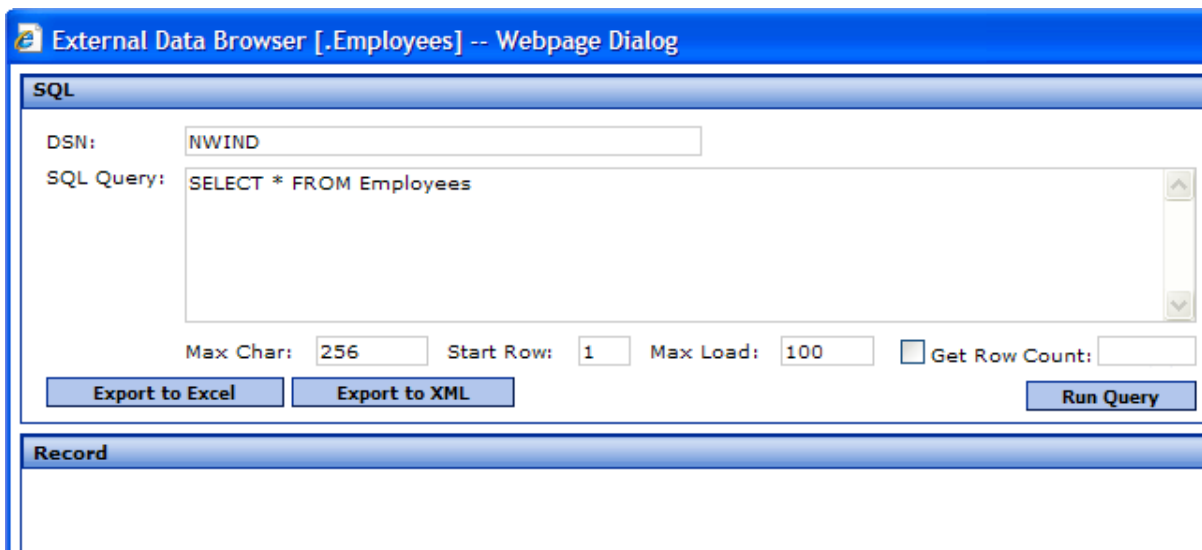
External Data Browser [.Employees] -- Webpage Dialog

SQL

DSN: NWIND

SQL Query: SELECT * FROM Employees

Max Char: 256 Start Row: 1 Max Load: 100 Get Row Count:

Export to Excel Export to XML Run Query

Record